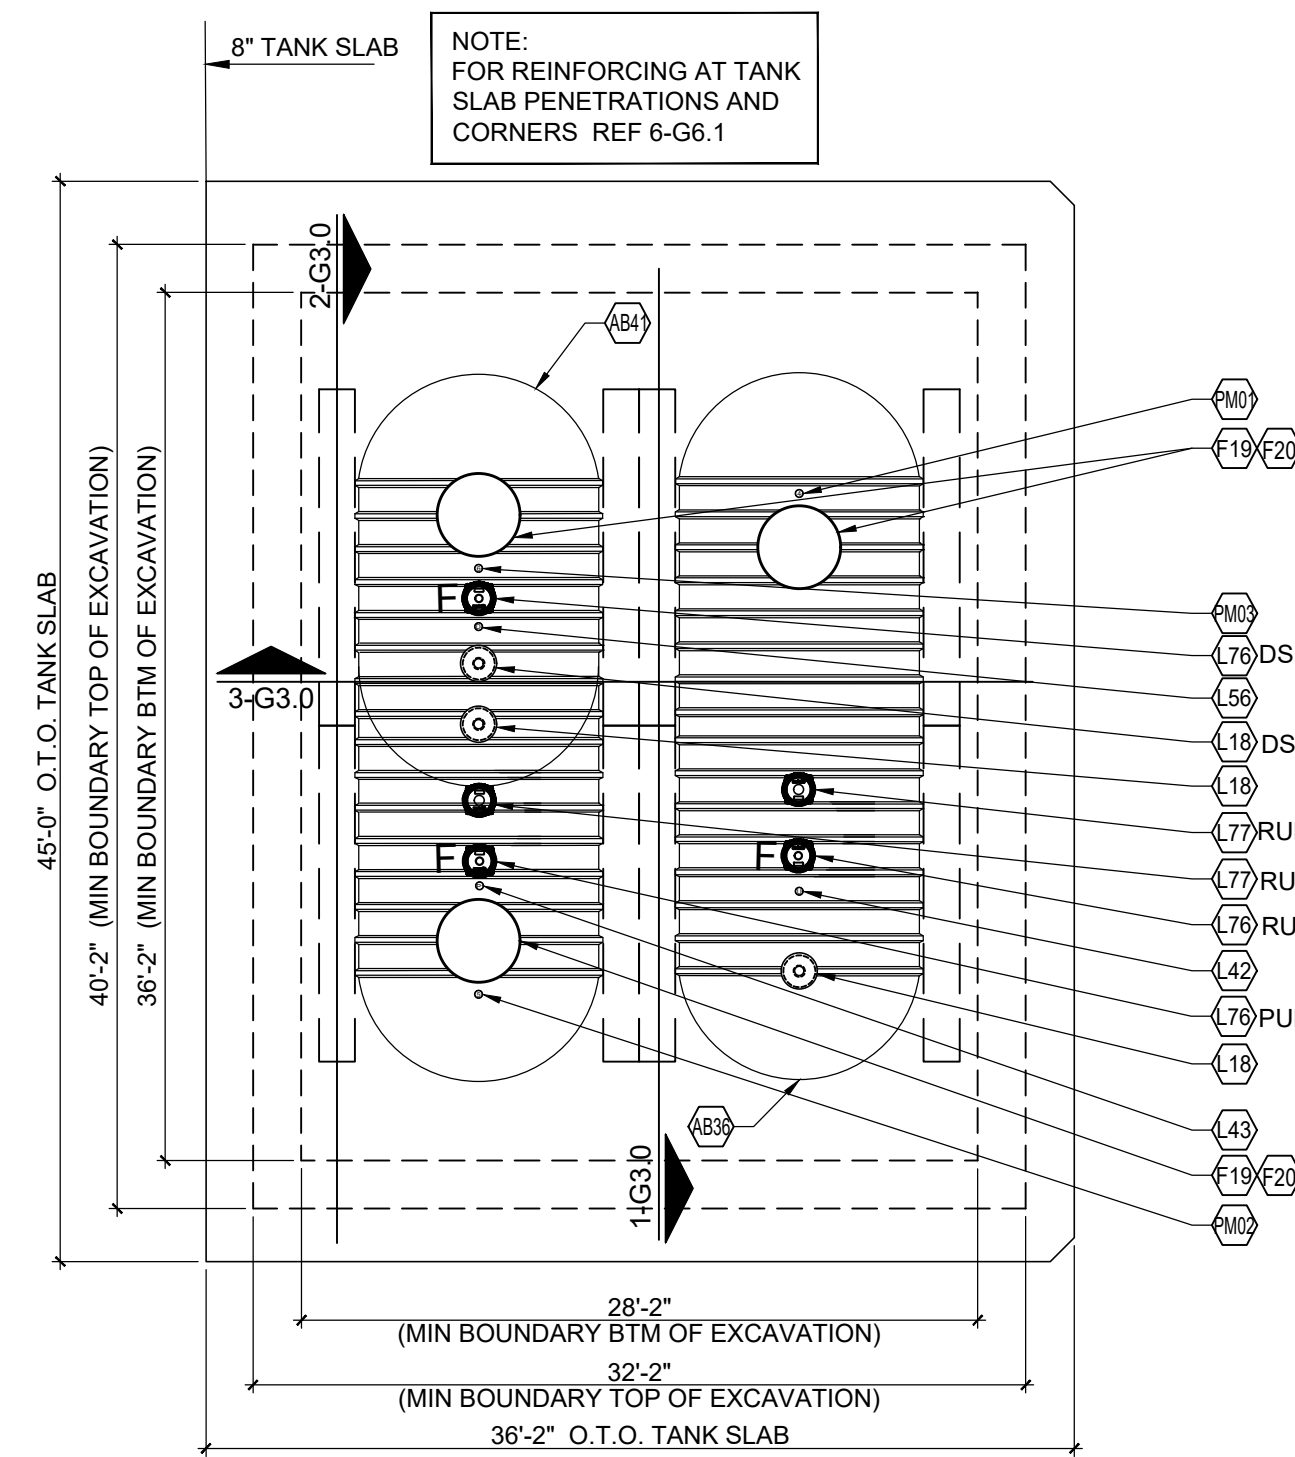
8" TANK SLAB

NOTE:
FOR REINFORCING AT TANK SLAB PENETRATIONS AND CORNERS REF 6-G6.1

2-G3.0

AB41

PM01

F19 F20

45'-0" O.T.O. TANK SLAB

40'-2" (MIN BOUNDARY TOP OF EXCAVATION)

36'-2" (MIN BOUNDARY BTM OF EXCAVATION)

F

PM03

L76 DS

L56

3-G3.0

L18 DS

L18

L77 RU

F

F

L77 RU

L76 RU

L42

L76 PU

L18

AB36

L43

1-G3.0

F19 F20

PM02

28'-2"
(MIN BOUNDARY BTM OF EXCAVATION)

32'-2"
(MIN BOUNDARY TOP OF EXCAVATION)

36'-2" O.T.O. TANK SLAB